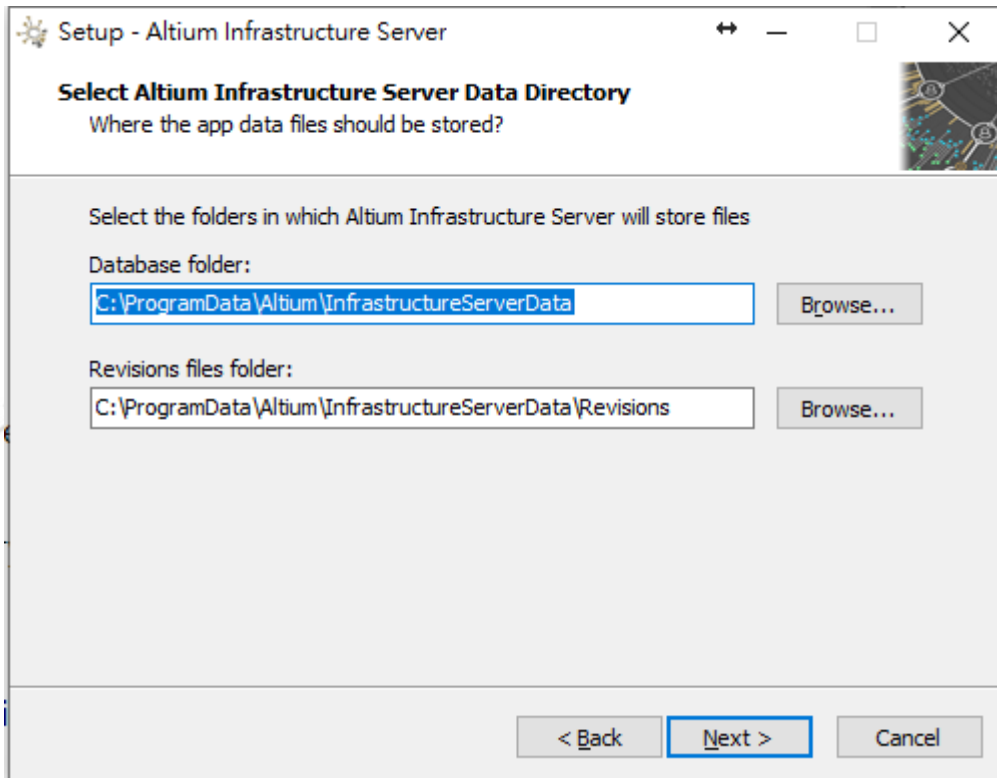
Setup - Altium Infrastructure Server

Select Altium Infrastructure Server Data Directory
Where the app data files should be stored?

Select the folders in which Altium Infrastructure Server will store files

Database folder:
C:\ProgramData\Altium\InfrastructureServerData
Browse...

Revisions files folder:
C:\ProgramData\Altium\InfrastructureServerData\Revisions
Browse...

< Back
Next >
Cancel